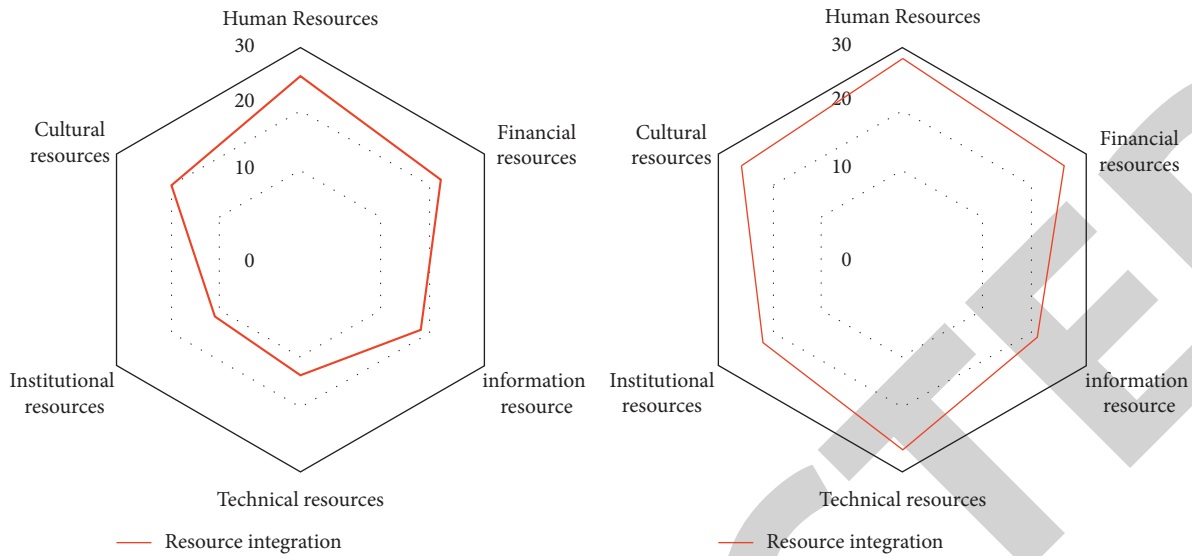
Human Resources
30
20
10
0
Financial resources
information resource
Technical resources
Institutional resources
Cultural resources
Resource integration

Human Resources
30
20
10
0
Financial resources
information resource
Technical resources
Institutional resources
Cultural resources
Resource integration